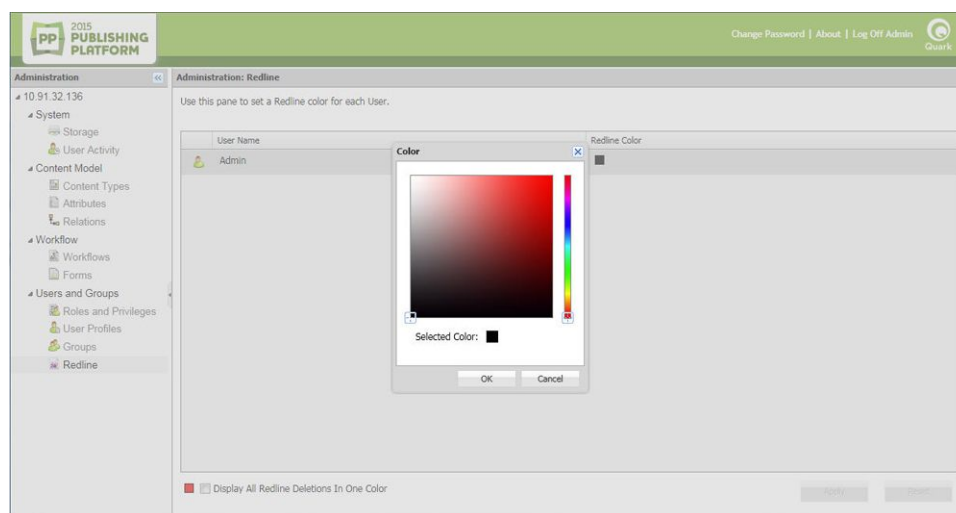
PP 2015 PUBLISHING PLATFORM

Change Password | About | Log Off Admin

Quark

Administration

Administration: Redline

10.91.32.136

System

Storage

User Activity

Content Model

Content Types

Attributes

Relations

Workflow

Workflows

Forms

Users and Groups

Roles and Privileges

User Profiles

Groups

Redline

Use this pane to set a Redline color for each User.

| User Name | Redline Color |
|---|---|
| Admin | |

Color

Selected Color:

OK

Cancel

Display All Redline Deletions In One Color

Apply

Reset